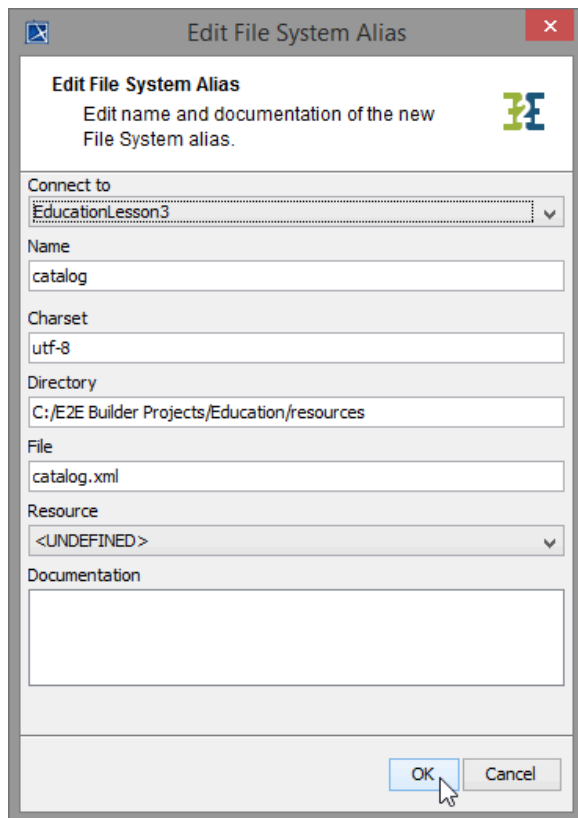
Edit File System Alias

Edit File System Alias
Edit name and documentation of the new File System alias.

E2E

Connect to
EducationLesson3

Name
catalog

Charset
utf-8

Directory
C:/E2E Builder Projects/Education/resources

File
catalog.xml

Resource
<UNDEFINED>

Documentation

OK
Cancel